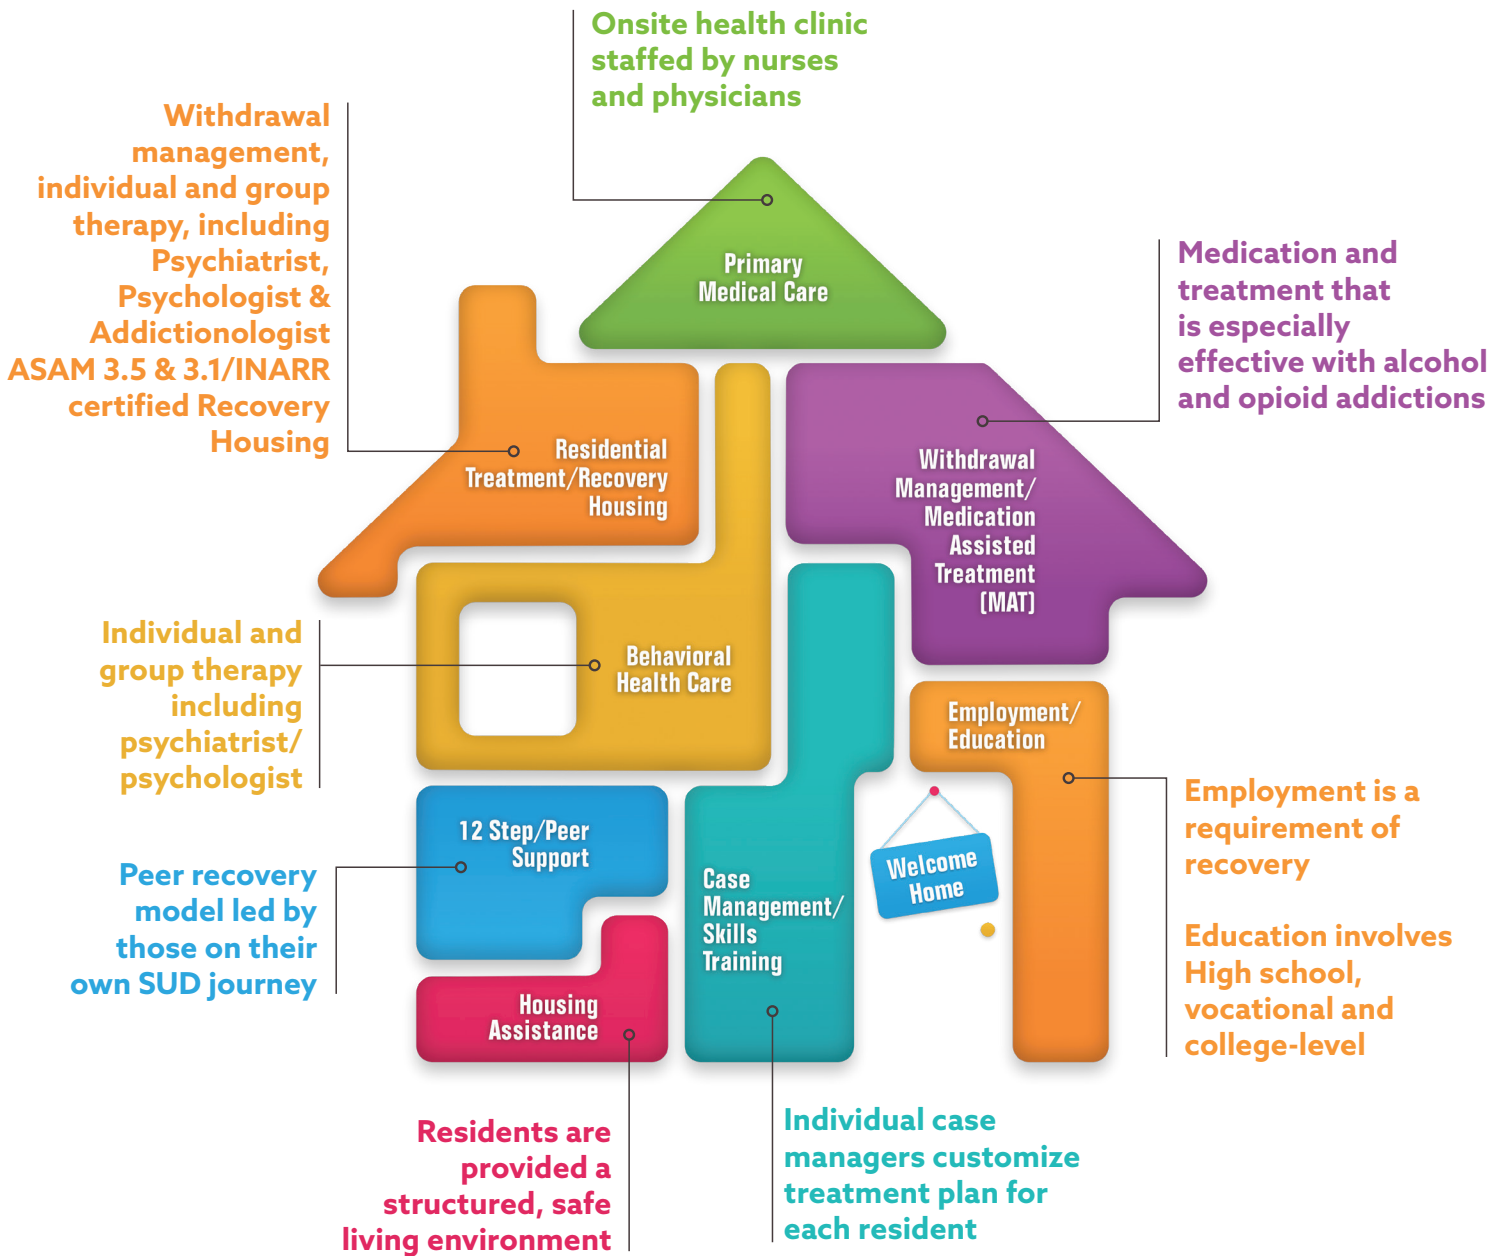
Onsite health clinic staffed by nurses and physicians

Withdrawal management, individual and group therapy, including Psychiatrist, Psychologist & Addictionologist ASAM 3.5 & 3.1/INARR certified Recovery Housing

Primary Medical Care

Medication and treatment that is especially effective with alcohol and opioid addictions

Residential Treatment/Recovery Housing

Withdrawal Management/ Medication Assisted Treatment (MAT)

Individual and group therapy including psychiatrist/ psychologist

Behavioral Health Care

Employment/ Education

Employment is a requirement of recovery

Education involves High school, vocational and college-level

12 Step/Peer Support

Peer recovery model led by those on their own SUD journey

Welcome Home

Case Management/ Skills Training

Housing Assistance

Residents are provided a structured, safe living environment

Individual case managers customize treatment plan for each resident